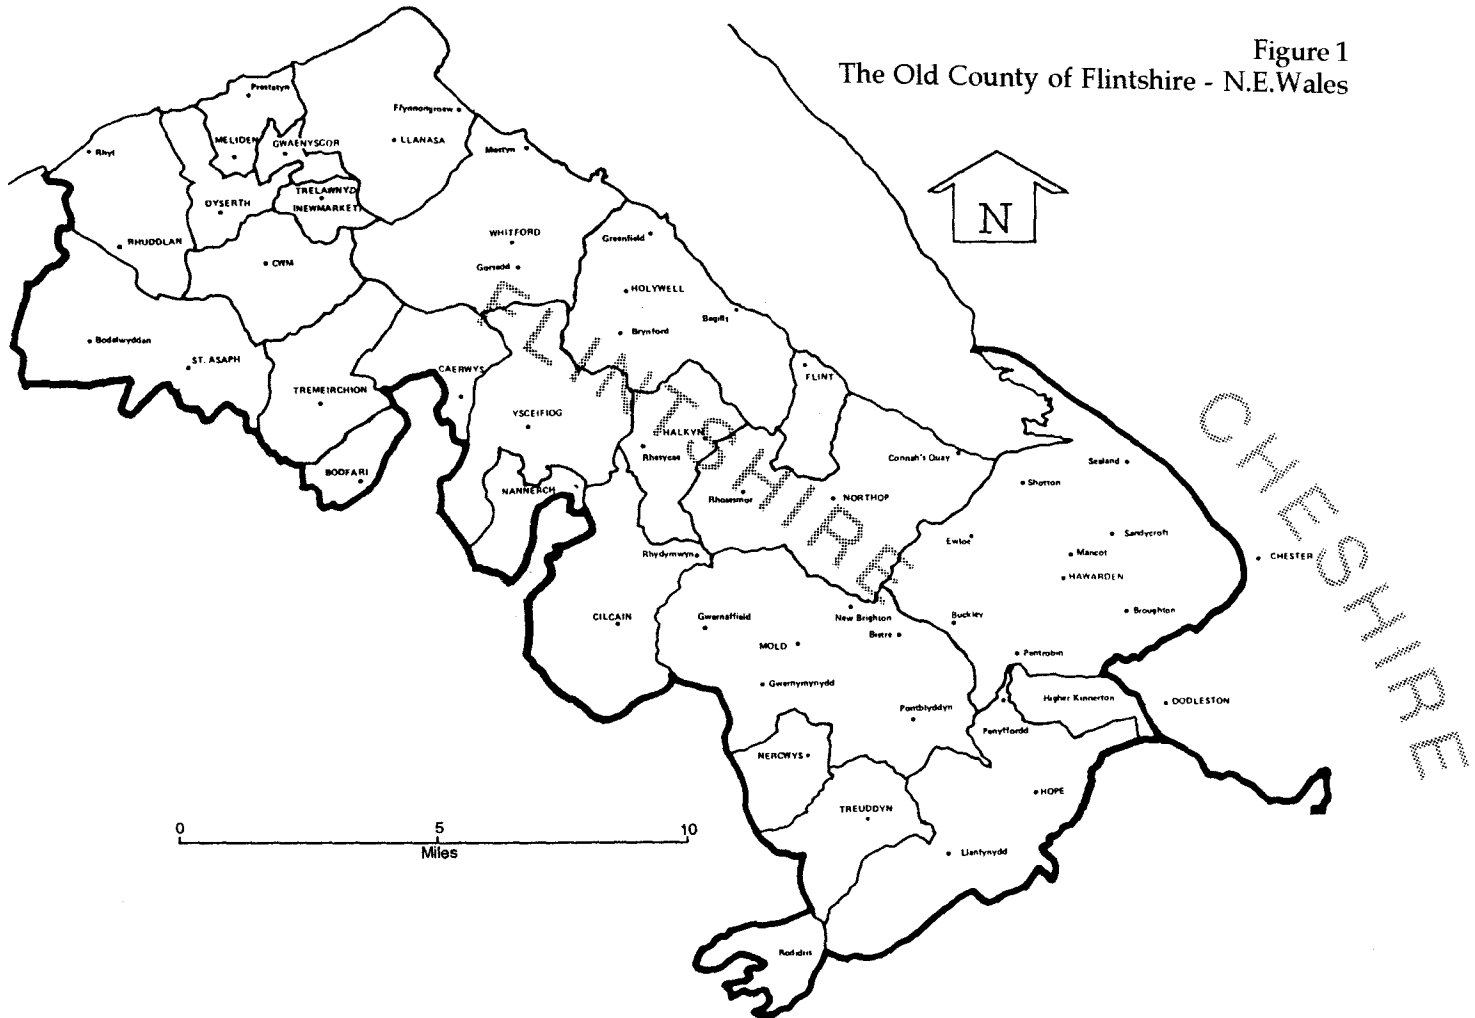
Figure 1
The Old County of Flintshire - N.E.Wales

N

Prestatyn
Rhyl
MELIDEN
GWAENYSGOR
Ffynnongroew
LLANASA
Mostyn
DYSERTH
TRELAWNYD
NEWMARKET
RHUDDLAN
CWM
WHITFORD
Gorsedd
Greenfield
HOLYWELL
Bagillt
Brynford
Bodelwyddan
ST. ASAPH
CAERWYS
TREMEIRCHION
YSCEIFIOG
HALKYN
Rhesycae
FLINT
BODFARI
NANNERCH
Rhosesmor
Connah's Quay
NORTHOP
Shotton
Sealand
Ewloe
Sandycroft
Mancot
HAWARDEN
CHESTER
Rhydymwyn
CILCAIN
Gwernaffield
New Brighton
Bistre
MOLD
Buckley
Broughton
Pentrobin
Gwernymynydd
Pontblyddyn
Higher Kinnerton
DODLESTON
Penyffordd
NERCWYS
TREUDDYN
HOPE
Llanfynydd
Rodidris

FLINTSHIRE
CHESHIRE

0
5
10
Miles